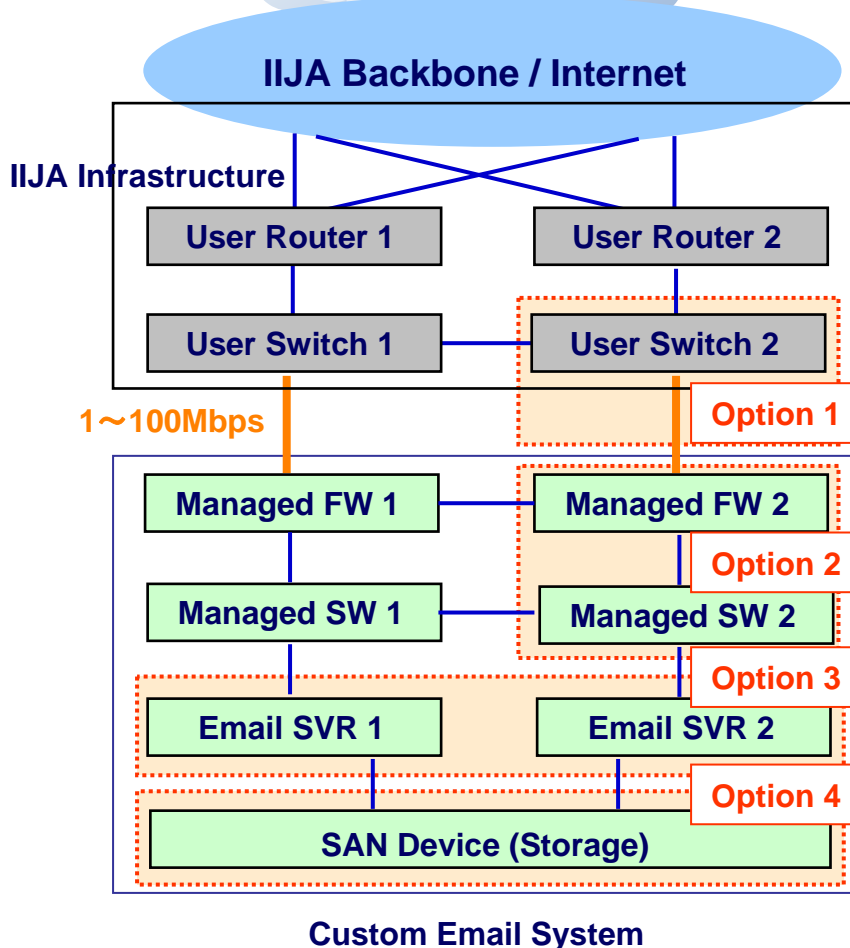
IIJA Backbone / Internet

IIJA Infrastructure

User Router 1

User Router 2

User Switch 1

User Switch 2

1～100Mbps

Option 1

Managed FW 1

Managed FW 2

Option 2

Managed SW 1

Managed SW 2

Option 3

Email SVR 1

Email SVR 2

Option 4

SAN Device (Storage)

Custom Email System